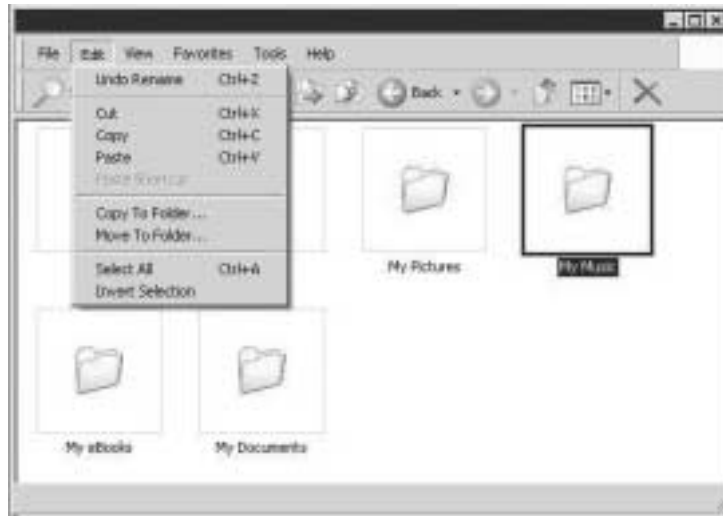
File Edit View Favorites Tools Help

Undo Rename Ctrl+Z

Cut Ctrl+X
Copy Ctrl+C
Paste Ctrl+V
Paste Shortcut

Copy To Folder...
Move To Folder...

Select All Ctrl+A
Invert Selection

Back

My Pictures

My Music

My eBooks

My Documents